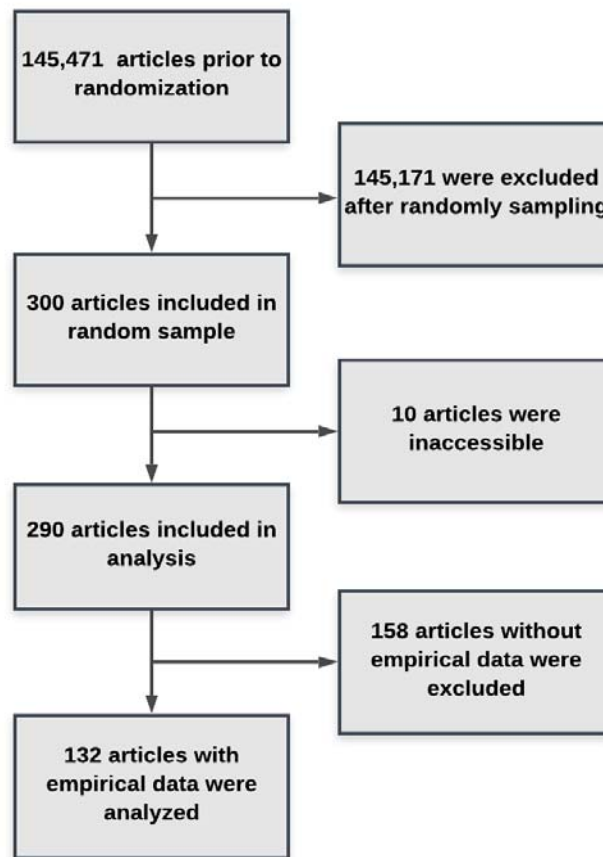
145,471 articles prior to randomization

145,171 were excluded after randomly sampling

300 articles included in random sample

10 articles were inaccessible

290 articles included in analysis

158 articles without empirical data were excluded

132 articles with empirical data were analyzed